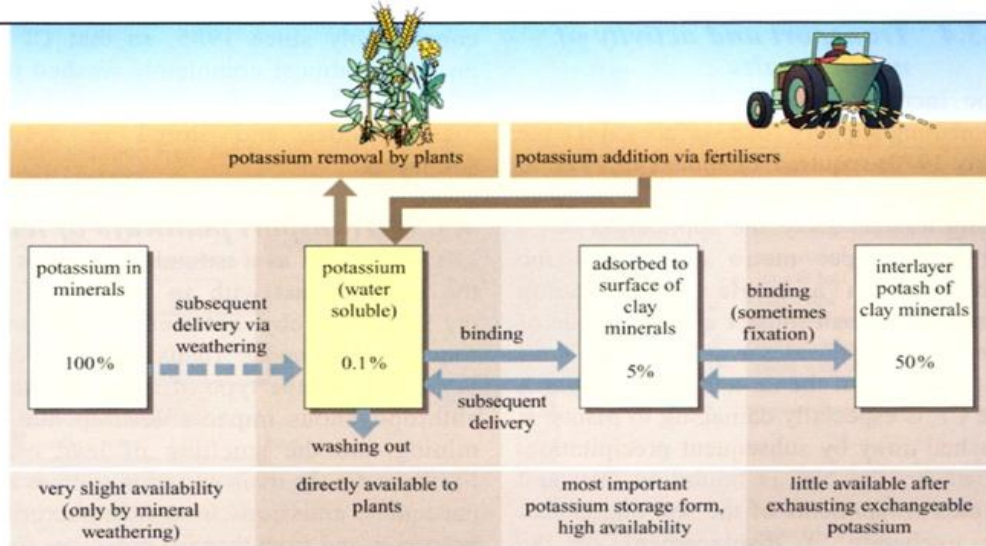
potassium removal by plants

potassium addition via fertilisers

potassium in minerals

100%

subsequent delivery via weathering

potassium (water soluble)

0.1%

binding

subsequent delivery

washing out

adsorbed to surface of clay minerals

5%

binding (sometimes fixation)

interlayer potash of clay minerals

50%

very slight availability (only by mineral weathering)

directly available to plants

most important potassium storage form, high availability

little available after exhausting exchangeable potassium